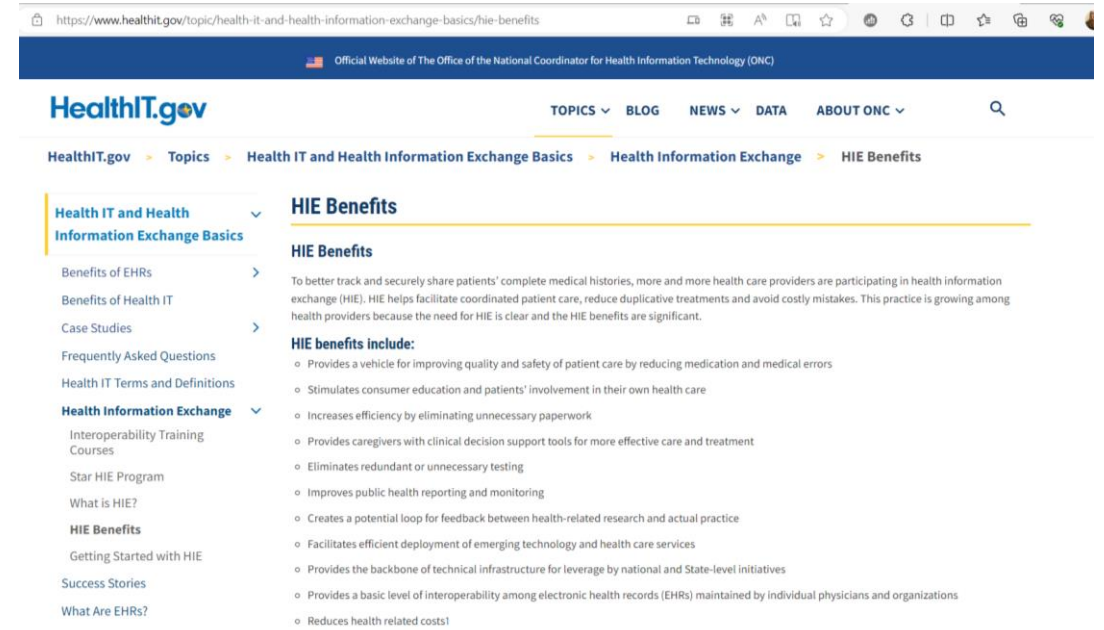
https://www.healthit.gov/topic/health-it-and-health-information-exchange-basics/hie-benefits

Official Website of The Office of the National Coordinator for Health Information Technology (ONC)

HealthIT.gov

TOPICS BLOG NEWS DATA ABOUT ONC

HealthIT.gov > Topics > Health IT and Health Information Exchange Basics > Health Information Exchange > HIE Benefits

Health IT and Health Information Exchange Basics

Benefits of EHRs
Benefits of Health IT
Case Studies
Frequently Asked Questions
Health IT Terms and Definitions
Health Information Exchange
Interoperability Training Courses
Star HIE Program
What is HIE?
HIE Benefits
Getting Started with HIE
Success Stories
What Are EHRs?

HIE Benefits

HIE Benefits

To better track and securely share patients' complete medical histories, more and more health care providers are participating in health information exchange (HIE). HIE helps facilitate coordinated patient care, reduce duplicative treatments and avoid costly mistakes. This practice is growing among health providers because the need for HIE is clear and the HIE benefits are significant.

HIE benefits include:

- Provides a vehicle for improving quality and safety of patient care by reducing medication and medical errors
- Stimulates consumer education and patients' involvement in their own health care
- Increases efficiency by eliminating unnecessary paperwork
- Provides caregivers with clinical decision support tools for more effective care and treatment
- Eliminates redundant or unnecessary testing
- Improves public health reporting and monitoring
- Creates a potential loop for feedback between health-related research and actual practice
- Facilitates efficient deployment of emerging technology and health care services
- Provides the backbone of technical infrastructure for leverage by national and State-level initiatives
- Provides a basic level of interoperability among electronic health records (EHRs) maintained by individual physicians and organizations
- Reduces health related costs1